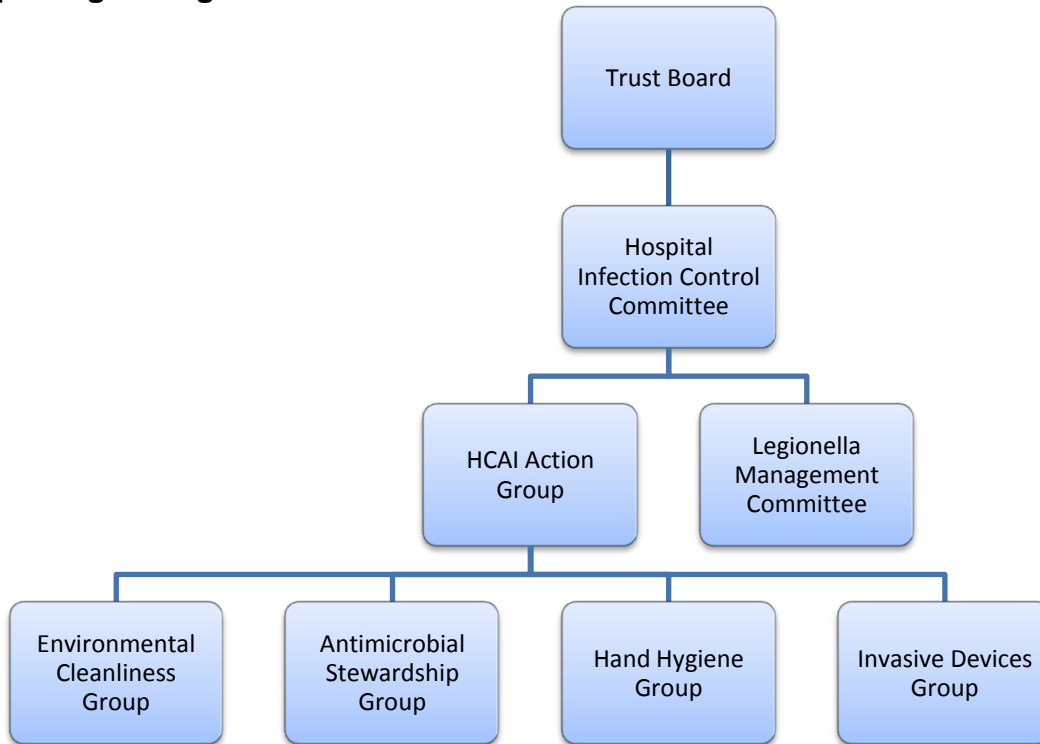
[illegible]

Trust Board

Hospital Infection Control Committee

HCAI Action Group

Legionella Management Committee

Environmental Cleanliness Group

Antimicrobial Stewardship Group

Hand Hygiene Group

Invasive Devices Group